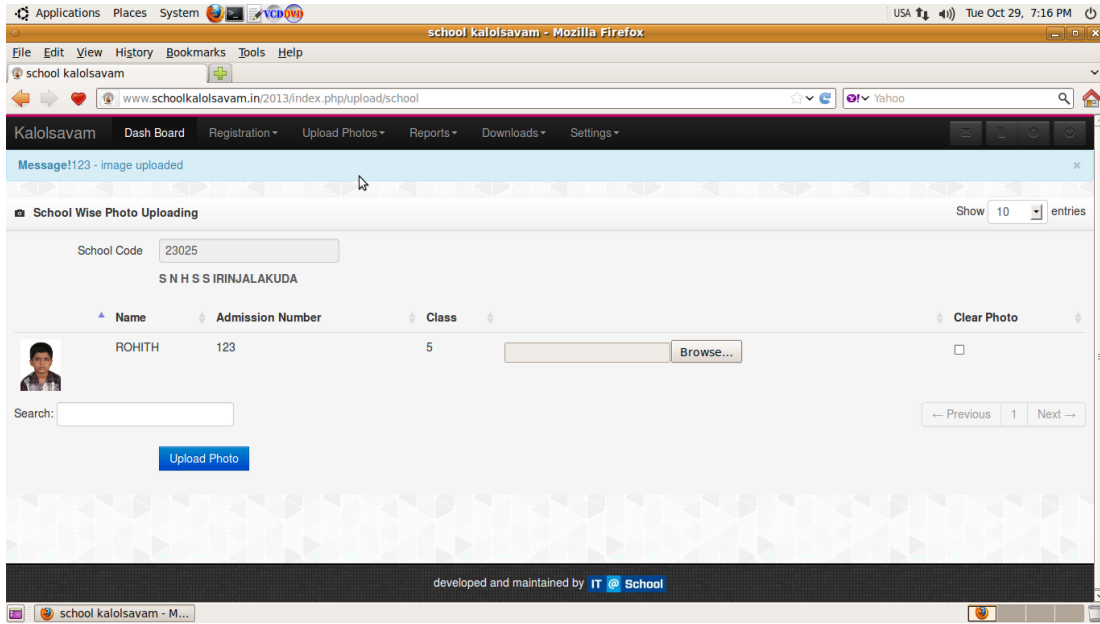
Applications Places System VCD DVD USA Tue Oct 29, 7:16 PM

school kalolsavam - Mozilla Firefox

File Edit View History Bookmarks Tools Help

school kalolsavam

www.schoolkalolsavam.in/2013/index.php/upload/school

Yahoo

Kalolsavam Dash Board Registration Upload Photos Reports Downloads Settings

Message!123 - image uploaded ×

School Wise Photo Uploading

Show 10 entries

School Code 23025

S N H S S IRINJALAKUDA

| | Name | Admission Number | Class | | Clear Photo |
|---|---|---|---|---|---|
| | ROHITH | 123 | 5 | Browse... | ☐ |

Search:

← Previous 1 Next →

Upload Photo

developed and maintained by IT @ School

school kalolsavam - M...